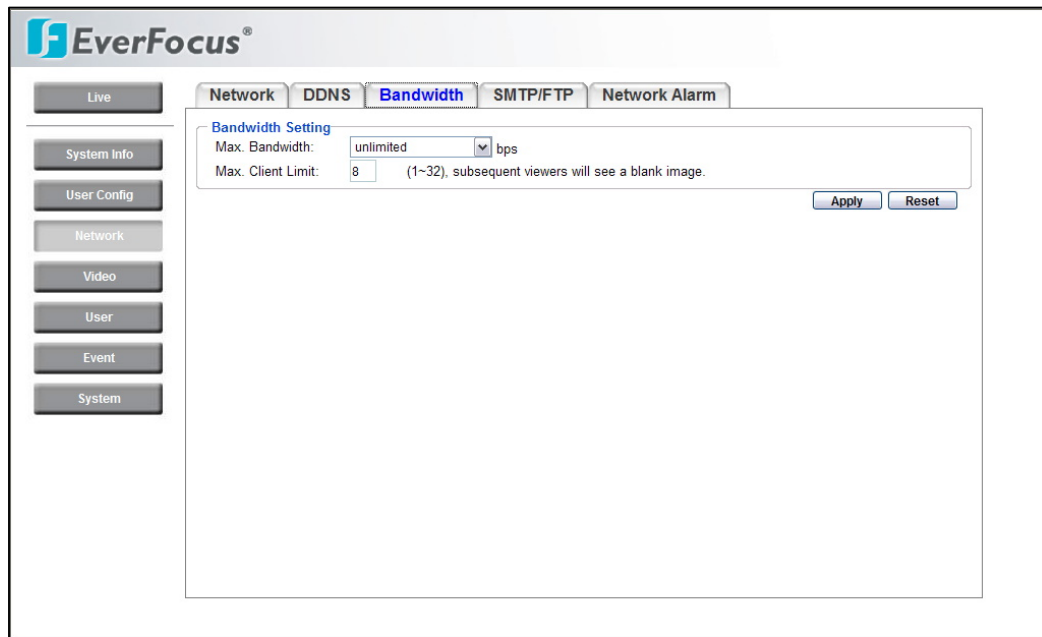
EverFocus®

Live

System Info

User Config

Network

Video

User

Event

System

Network | DDNS | Bandwidth | SMTP/FTP | Network Alarm

Bandwidth Setting

Max. Bandwidth: unlimited bps

Max. Client Limit: 8 (1~32), subsequent viewers will see a blank image.

Apply Reset